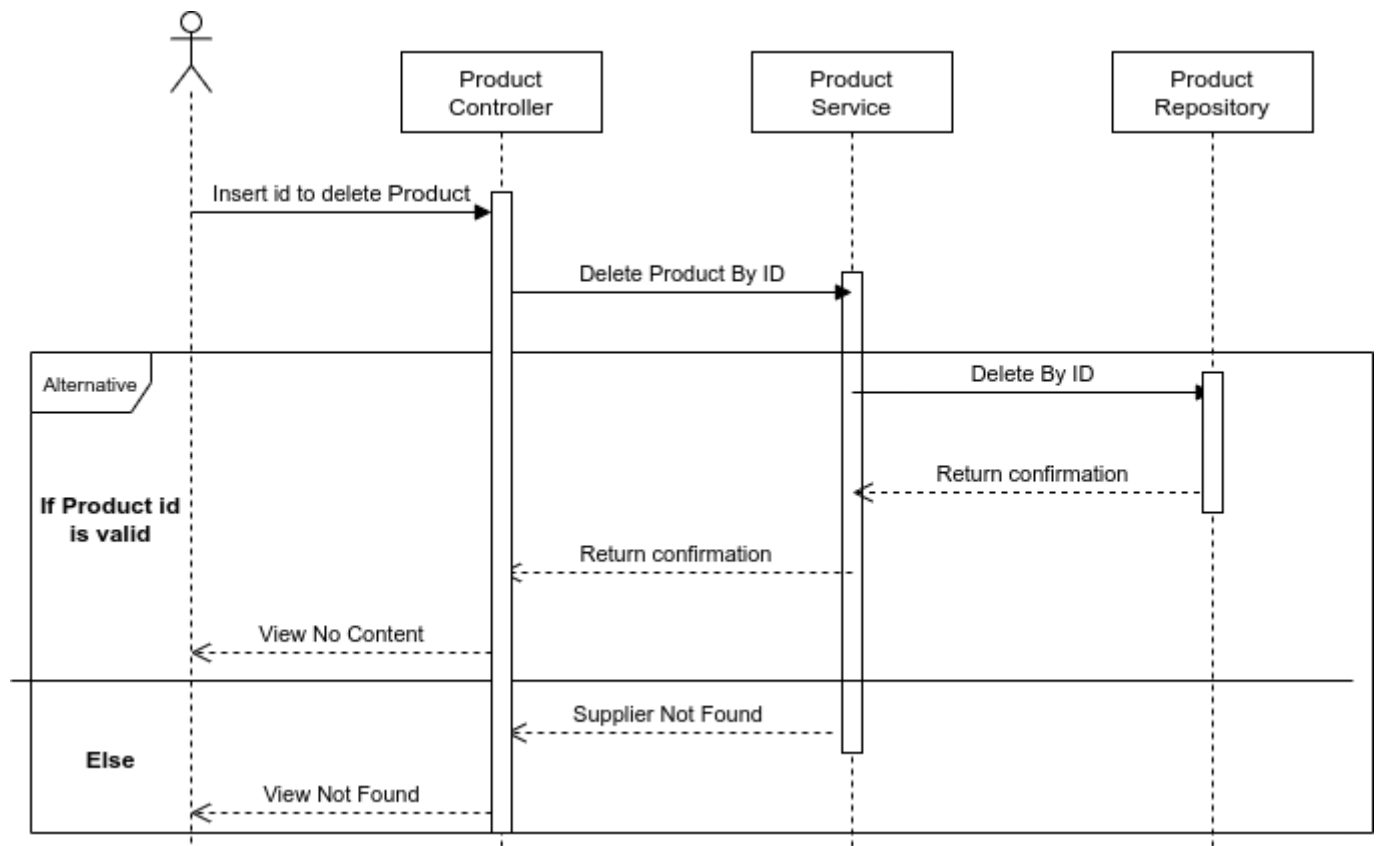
Product Controller

Product Service

Product Repository

Insert id to delete Product

Delete Product By ID

Alternative

Delete By ID

Return confirmation

If Product id is valid

Return confirmation

View No Content

Supplier Not Found

Else

View Not Found